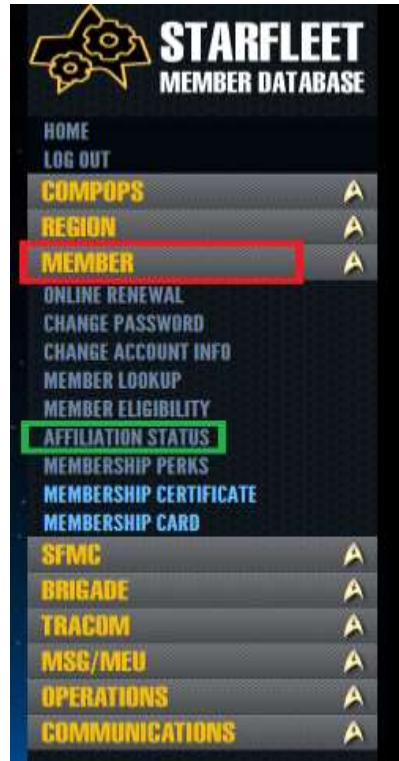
STARFLEET
MEMBER DATABASE

HOME
LOG OUT
COMPOPS
REGION
MEMBER
ONLINE RENEWAL
CHANGE PASSWORD
CHANGE ACCOUNT INFO
MEMBER LOOKUP
MEMBER ELIGIBILITY
AFFILIATION STATUS
MEMBERSHIP PERKS
MEMBERSHIP CERTIFICATE
MEMBERSHIP CARD
SFMC
BRIGADE
TRACOM
MSG/MEU
OPERATIONS
COMMUNICATIONS